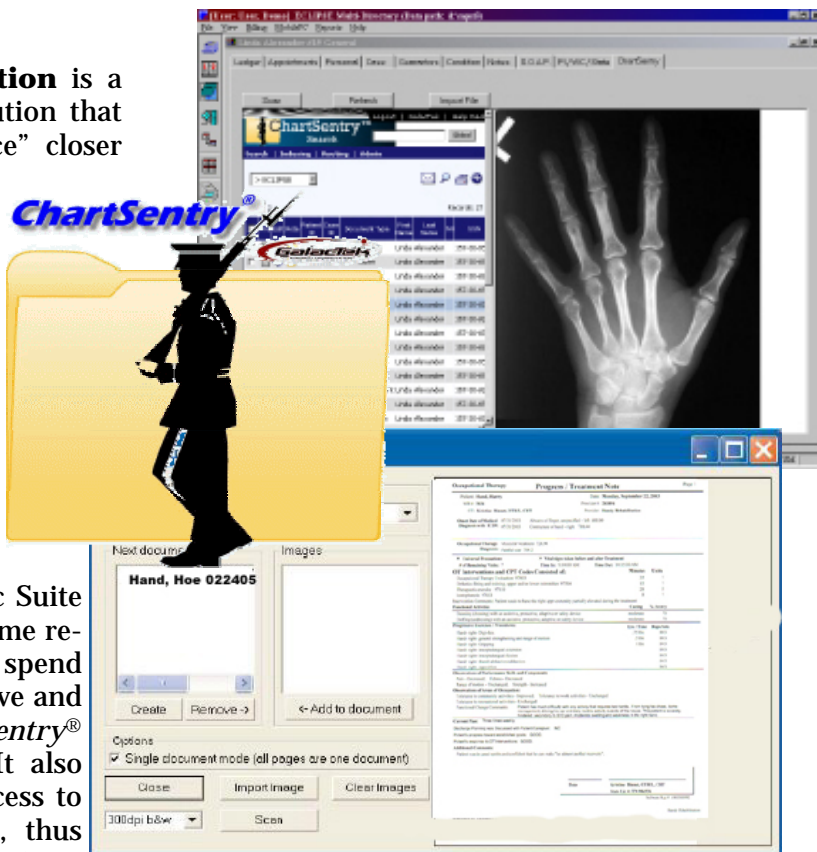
tion is a
ution that
ce" closer

ChartSentry®

c Suite
ime re-
spend
ve and
entry®
It also
cess to
, thus

User: User, Demo] ECLIPSE Multi-Inventory clinic path: d:\eagle\s
File View Billing WebMPC Reports Help
Linda Alexander 4DF General
Ledger | Appointments | Personal | Docs | Guarantors | Condition | Notes | S.O.A.P. | PI/WC/Stats | ChartSentry
Close
Refresh
Import File
ChartSentry™
Search
Search | Indexing | Routing | Admin
>ECLIPSE
Records: 27
Galactek
Document Type
First Name
Last Name
Date
Linda Alexander
Linda Alexander
Linda Alexander
Linda Alexander
Linda Alexander
Linda Alexander
Linda Alexander
Linda Alexander
Linda Alexander
Linda Alexander
Linda Alexander
Linda Alexander
Linda Alexander
Linda Alexander
Linda Alexander

Next document
Images
Hand, Hoe 022405
Create
Remove ->
<- Add to document
Options
Single document mode (all pages are one document)
Close
Import Image
Clear Images
300dpi b&w
Scan

Occupational Therapy
Progress / Treatment Note
Patient: Hand, Harry
Date: Monday, September 12, 2011
OT Interventions and CPT Codes Consisted of:
Functional Activities
Progressive Exercises / Transfers
Observations of Performance Skills and Components
Current Plan
Additional Comments
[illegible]